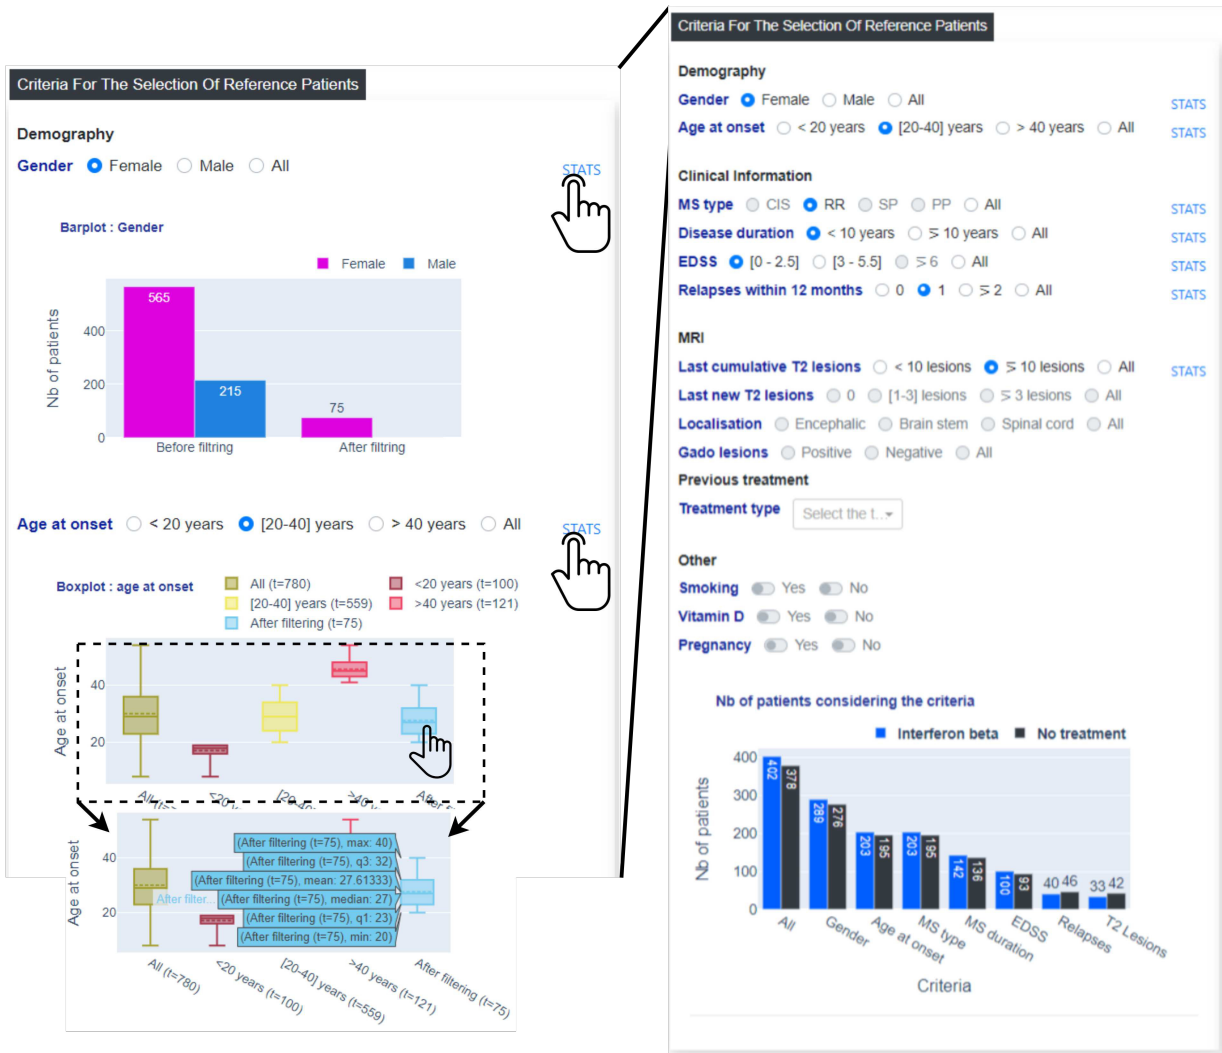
Criteria For The Selection Of Reference Patients

Demography

Gender Female Male All STATS

Barplot : Gender

Female Male

Nb of patients

565
215
75

400
200
0

Before filtring After filtring

Age at onset < 20 years [20-40] years > 40 years All STATS

Boxplot : age at onset All (t=780) <20 years (t=100) [20-40] years (t=559) >40 years (t=121) After filtering (t=75)

Age at onset
40
20

Age at onset
40
20
After filter...
(After filtering (t=75), max: 40)
(After filtering (t=75), q3: 32)
(After filtering (t=75), mean: 27.61333)
(After filtering (t=75), median: 27)
(After filtering (t=75), q1: 23)
(After filtering (t=75), min: 20)

All (t=780) <20 years (t=100) [20-40] years (t=559) >40 years (t=121) After filtering (t=75)

Criteria For The Selection Of Reference Patients

Demography
Gender Female Male All STATS
Age at onset < 20 years [20-40] years > 40 years All STATS

Clinical Information
MS type CIS RR SP PP All STATS
Disease duration < 10 years ≥ 10 years All STATS
EDSS [0 - 2.5] [3 - 5.5] ≥6 All STATS
Relapses within 12 months 0 1 ≥2 All STATS

MRI
Last cumulative T2 lesions < 10 lesions ≥ 10 lesions All STATS
Last new T2 lesions 0 [1-3] lesions ≥ 3 lesions All
Localisation Encephalic Brain stem Spinal cord All
Gado lesions Positive Negative All
Previous treatment
Treatment type Select the t...

Other
Smoking Yes No
Vitamin D Yes No
Pregnancy Yes No

Nb of patients considering the criteria

Interferon beta No treatment

Nb of patients
400
300
200
100
0

402 378 289 276 203 195 203 195 142 136 100 93 40 46 33 42

All Gender Age at onset MS type MS duration EDSS Relapses T2 Lesions

Criteria